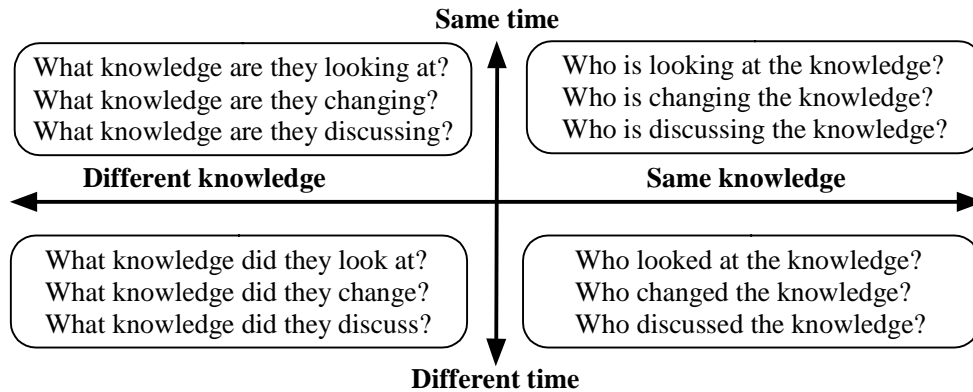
Same time

What knowledge are they looking at?
What knowledge are they changing?
What knowledge are they discussing?

Who is looking at the knowledge?
Who is changing the knowledge?
Who is discussing the knowledge?

Different knowledge

Same knowledge

What knowledge did they look at?
What knowledge did they change?
What knowledge did they discuss?

Who looked at the knowledge?
Who changed the knowledge?
Who discussed the knowledge?

Different time